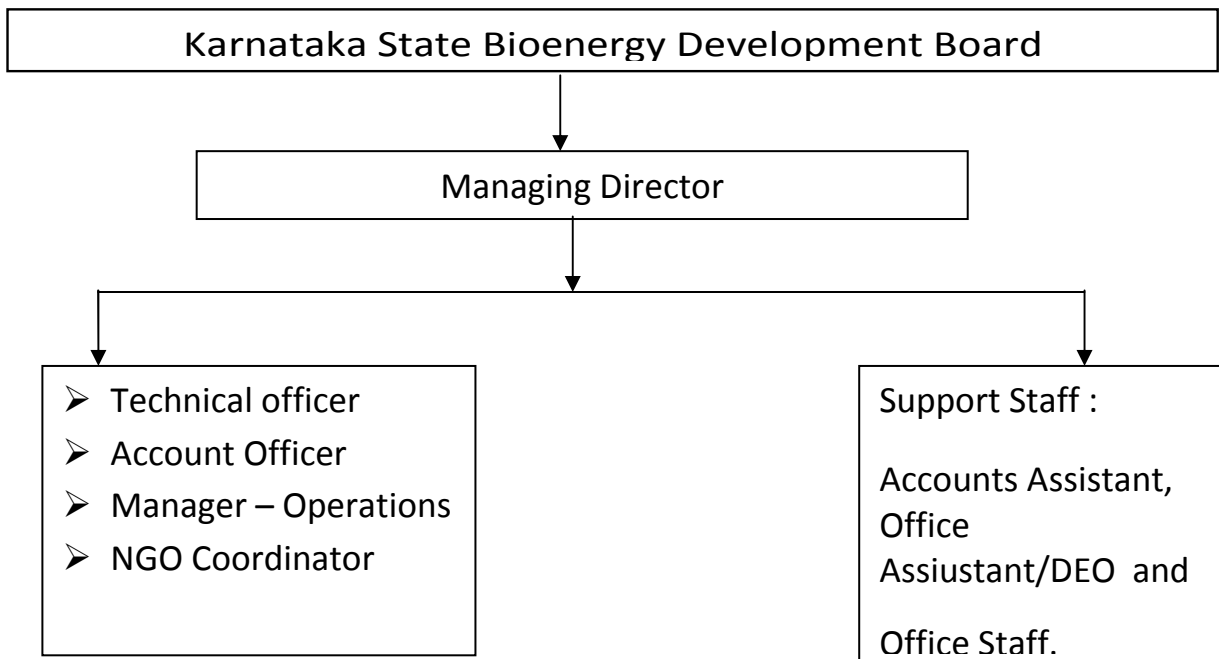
Karnataka State Bioenergy Development Board

Managing Director

- Technical officer
- Account Officer
- Manager – Operations
- NGO Coordinator

Support Staff :

Accounts Assistant, Office Assiustant/DEO and

Office Staff.